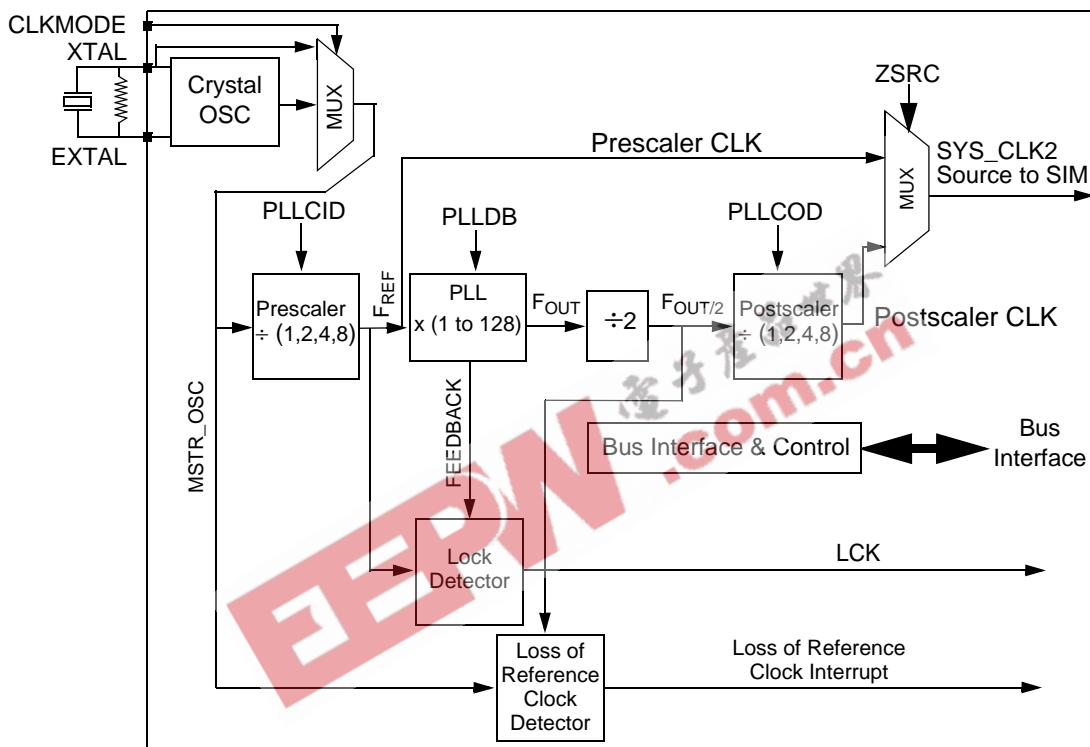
CLKMODE
XTAL
EXTAL
Crystal OSC
MUX
ZSRC
Prescaler CLK
SYS_CLK2 Source to SIM
MUX
PLLCID
PLLDB
PLLCOD
Prescaler
÷ (1,2,4,8)
$F_{REF}$
PLL
x (1 to 128)
$F_{OUT}$
÷2
$F_{OUT/2}$
Postscaler
÷ (1,2,4,8)
Postscaler CLK
MSTR_OSC
FEEDBACK
Bus Interface & Control
Bus Interface
Lock Detector
LCK
Loss of Reference Clock Detector
Loss of Reference Clock Interrupt
电子产品世界
EEPW.com.cn